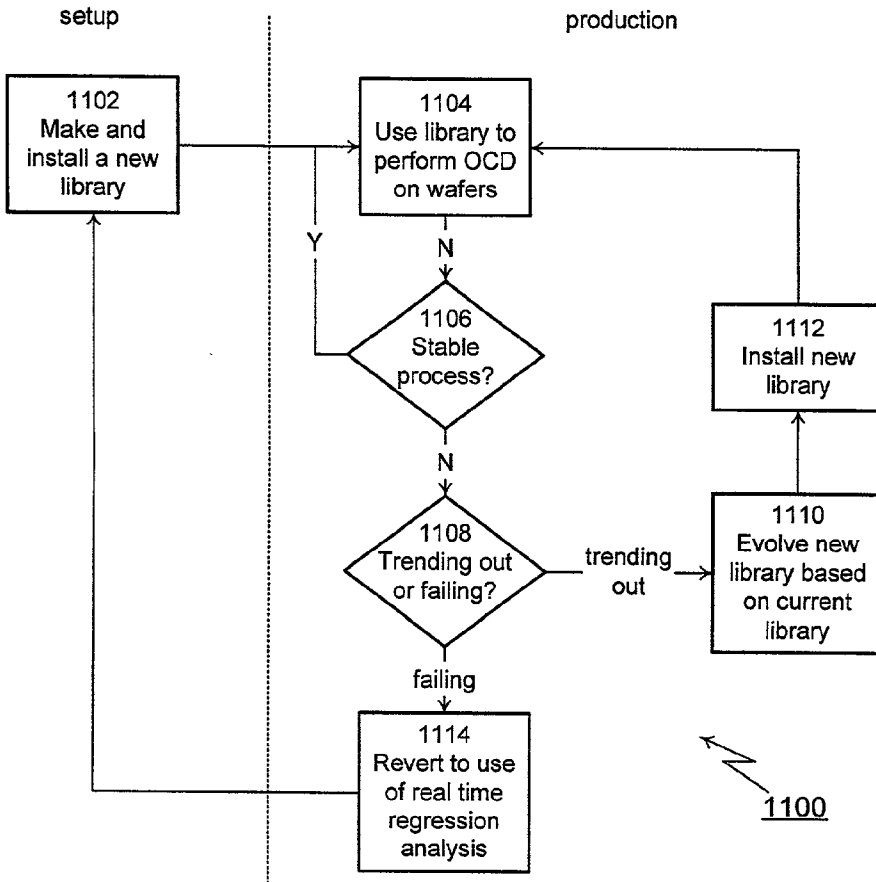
setup

production

1102
Make and install a new library

1104
Use library to perform OCD on wafers

N

Y

1106
Stable process?

1112
Install new library

N

1108
Trending out or failing?

trending out

1110
Evolve new library based on current library

failing

1114
Revert to use of real time regression analysis

1100